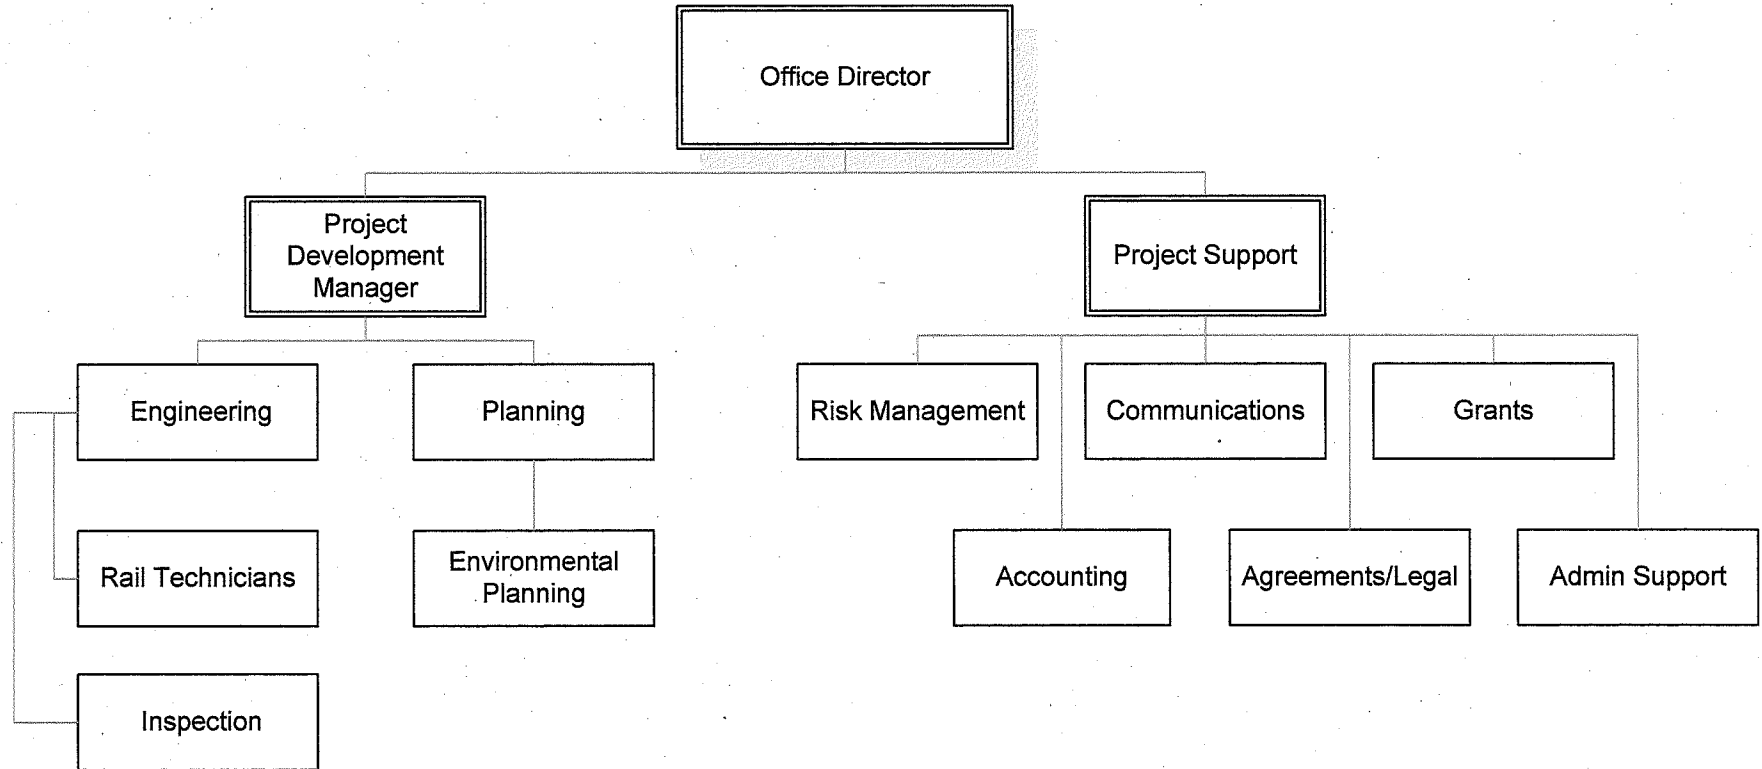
Office Director

Project Development Manager

Project Support

Engineering

Planning

Risk Management

Communications

Grants

Rail Technicians

Environmental Planning

Accounting

Agreements/Legal

Admin Support

Inspection